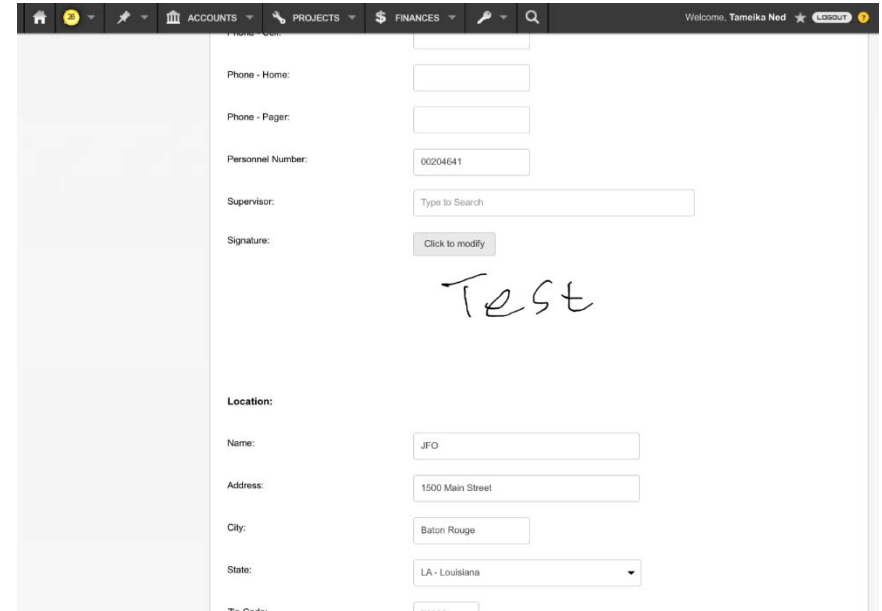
26 ACCOUNTS PROJECTS \$ FINANCES Welcome, Tameika Ned LOGOUT

Phone - Cell: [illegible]

Phone - Home:

Phone - Pager:

Personnel Number: 00204641

Supervisor: Type to Search

Signature: Click to modify

Test

Location:

Name: JFO

Address: 1500 Main Street

City: Baton Rouge

State: LA - Louisiana

Zip Code: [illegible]